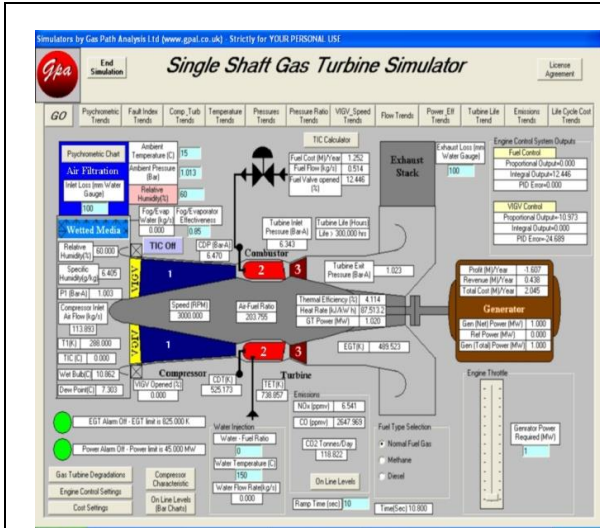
Simulators by Gas Path Analysis Ltd (www.gpal.co.uk) · Strictly for YOUR PERSONAL USE

Gpa

End Simulation

Single Shaft Gas Turbine Simulator

License Agreement

GO | Psychometric Trends | Fault Index Trends | Comp_Turb Trends | Temperature Trends | Pressures Trends | Pressure Ratio Trends | VIGV_Speed Trends | Flow Trends | Power_Eff Trends | Turbine Life Trend | Emissions Trends | Life Cycle Cost Trends

Psychometric Chart

Air Filtration

Inlet Loss (mm Water Gauge)

100

Ambient Temperature (C) 15

Ambient Pressure (Bar) 1.013

Relative Humidity(%) 60

Fog/Evap Water (kg/s) 0.000

Fog/Evaporator Effectiveness 0.85

Wetted Media

TIC Off

Relative Humidity(%) 60.000

Specific Humidity(g/kg) 6.405

P1 (BarA) 1.003

Compressor Inlet Air Flow (kg/s) 113.893

T1(K) 288.000

T1(C) 0.000

Wet Bulb(C) 10.862

Dew Point(C) 7.303

VIGV

VIGV

1

1

CDP (BarA) 6.470

Combustor

2

3

2

3

Speed (RPM) 3000.000

Air-Fuel Ratio 203.795

Compressor

VIGV Opened (%) 0.000

CDT(K) 525.173

TET(K) 738.057

Turbine

TIC Calculator

Fuel Cost (M)/Year 1.252

Fuel Flow (kg/s) 0.514

Fuel Valve opened (%) 12.446

Turbine Inlet Pressure (BarA) 6.343

Turbine Life (Hours) Life > 300,000 hrs

Turbine Exit Pressure (BarA) 1.023

Thermal Efficiency (%) 4.114

Heat Rate (kJ/kW h) 87513.2

GT Power (MW) 1.020

EGT(K) 489.523

Exhaust Stack

Exhaust Loss (mm Water Gauge)

100

Engine Control System Outputs

Fuel Control

Proportional Output=0.000

Integral Output=12.446

PID Error=0.000

VIGV Control

Proportional Output=10.973

Integral Output=0.000

PID Error=24.689

Profit (M)/Year -1.607

Revenue (M)/Year 0.438

Total Cost (M)/Year 2.045

Generator

Gen (Net) Power (MW) 1.000

Ref Power (MW) 0.000

Gen (Total) Power (MW) 1.000

Engine Throttle

Genrator Power Required (MW)

1

EGT Alarm Off - EGT limit is 825.000 K

Power Alarm Off - Power limit is 45.000 MW

Gas Turbine Degradations

Compressor Characteristic

Engine Control Settings

On Line Levels (Bar Charts)

Cost Settings

Water Injection

Water - Fuel Ratio

0

Water Temperature (C)

150

Water Flow Rate(kg/s)

0.000

Emissions

NOx (ppmv) 6.541

CO (ppmv) 2647.969

CO2 Tonnes/Day 118.822

On Line Levels

Ramp Time (sec) 10

Fuel Type Selection

Normal Fuel Gas

Methane

Diesel

Time(Sec) 10.800